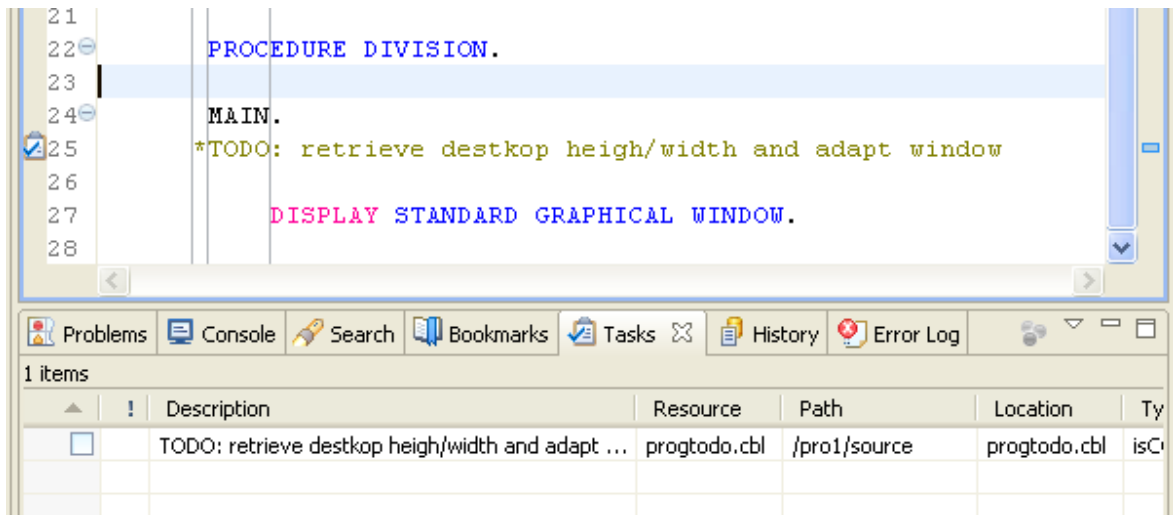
21
22 PROCEDURE DIVISION.
23
24 MAIN.
25 *TODO: retrieve destkop heigh/width and adapt window
26
27 DISPLAY STANDARD GRAPHICAL WINDOW.
28

Problems | Console | Search | Bookmarks | Tasks | History | Error Log

1 items

| | ! | Description | Resource | Path | Location | Ty |
|---|---|---|---|---|---|---|
| ☐ | | TODO: retrieve destkop heigh/width and adapt ... | progtodo.cbl | /pro1/source | progtodo.cbl | isC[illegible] |